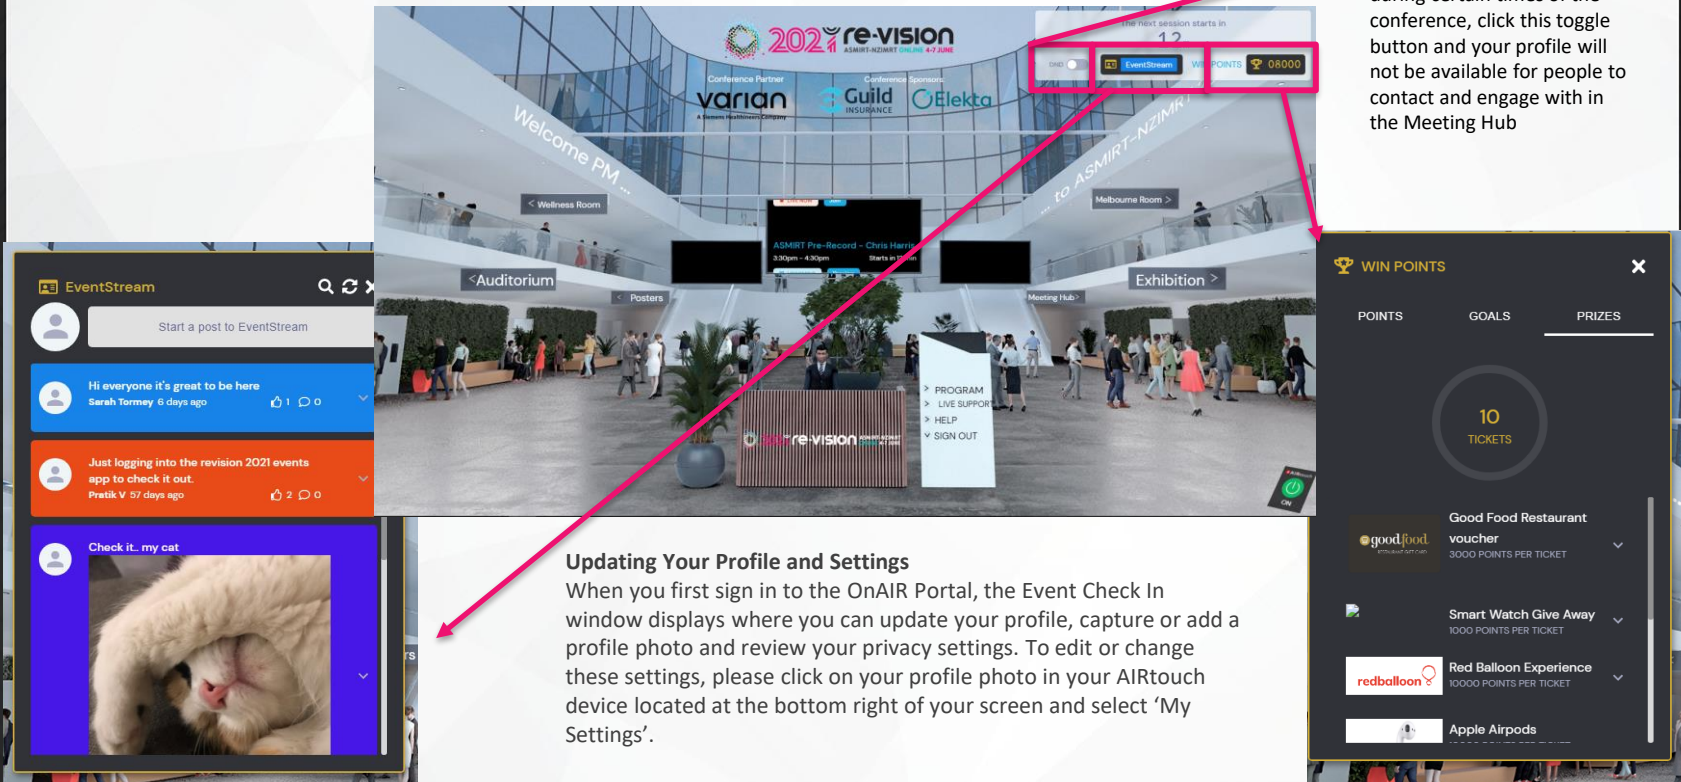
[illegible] conference, click this toggle button and your profile will not be available for people to contact and engage with in the Meeting Hub

2021 re-vision
ASMIRT-NZIMRT ONLINE 4-7 JUNE

The next session starts in
12

DND
EventStream
WIN POINTS
08000

Conference Partner
varian
A Siemens Healthineers Company

Conference Sponsors
Guild INSURANCE
Elekta

Welcome PM ...
to ASMIRT-NZIMRT

< Wellness Room
Melbourne Room >

ASMIRT Pre-Record - Chris Harris
3:30pm - 4:30pm
Starts in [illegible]

<Auditorium
Exhibition >
Posters
Meeting Hub >

PROGRAM
LIVE SUPPORT
HELP
SIGN OUT

re-vision

EventStream

Start a post to EventStream

Hi everyone it's great to be here
Sarah Tormey 6 days ago
1 0

Just logging into the revision 2021 events app to check it out.
Pratik V 57 days ago
2 0

Check it.. my cat

WIN POINTS

POINTS
GOALS
PRIZES

10
TICKETS

Good Food Restaurant voucher
3000 POINTS PER TICKET

Smart Watch Give Away
1000 POINTS PER TICKET

redballoon
Red Balloon Experience
10000 POINTS PER TICKET

Apple Airpods

Updating Your Profile and Settings
When you first sign in to the OnAIR Portal, the Event Check In window displays where you can update your profile, capture or add a profile photo and review your privacy settings. To edit or change these settings, please click on your profile photo in your AIRtouch device located at the bottom right of your screen and select ‘My Settings’.